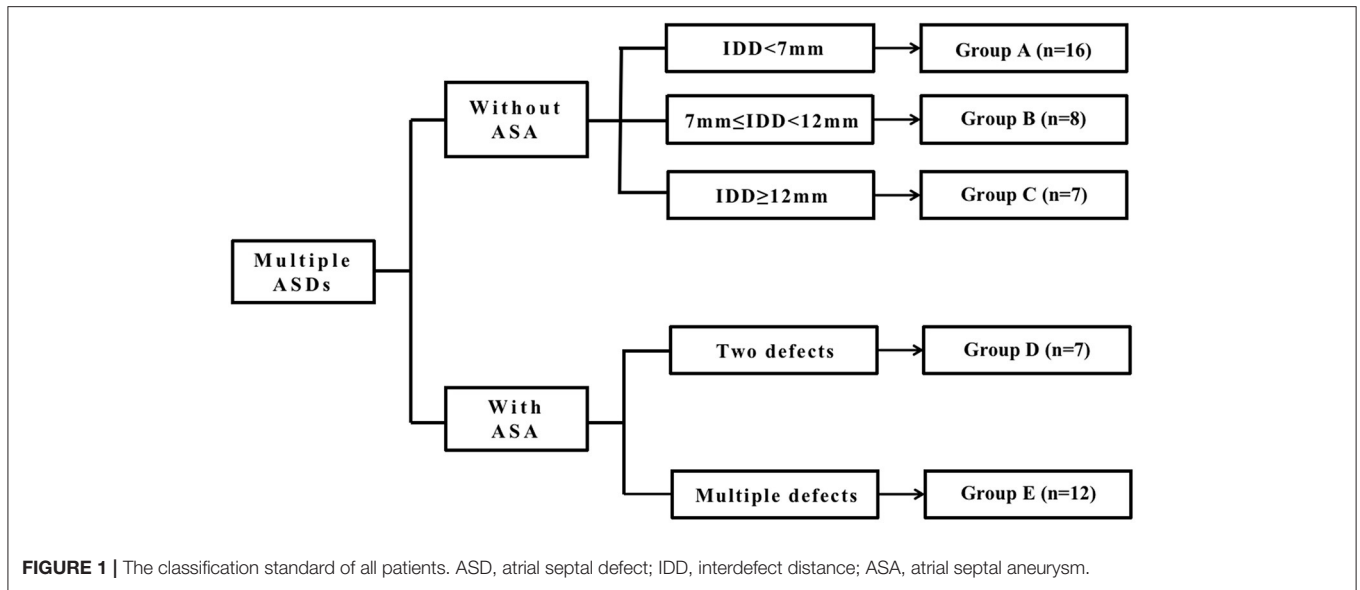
Multiple ASDs

Without ASA

IDD<7mm

Group A (n=16)

7mm≤IDD<12mm

Group B (n=8)

IDD≥12mm

Group C (n=7)

With ASA

Two defects

Group D (n=7)

Multiple defects

Group E (n=12)

**FIGURE 1 |** The classification standard of all patients. ASD, atrial septal defect; IDD, interdefect distance; ASA, atrial septal aneurysm.